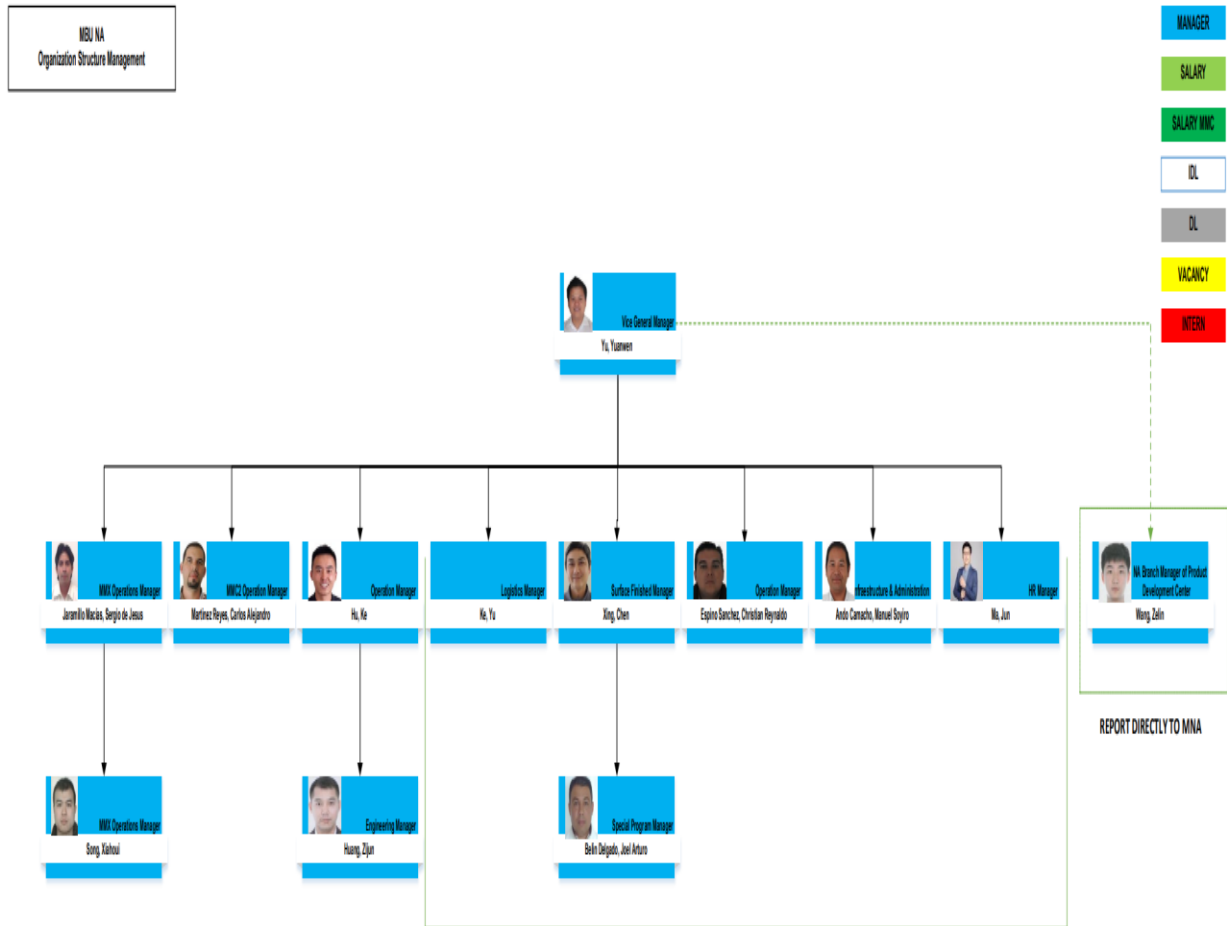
MBU NA
Organization Structure Management

MANAGER
SALARY
SALARY MMC
IDL
DL
VACANCY
INTERN

Vice General Manager
Yu, Yuanwen

MMX Operations Manager
Jaramillo Macías, Sergio de Jesus

MMC2 Operation Manager
Martinez Reyes, Carlos Alejandro

Operation Manager
Hu, Ke

Logistics Manager
Ke, Yu

Surface Finished Manager
Xing, Chen

Operation Manager
Espino Sanchez, Christian Reynaldo

Infrastructure & Administration
Ando Camacho, Manuel Soyiro

HR Manager
Ma, Jun

NA Branch Manager of Product Development Center
Wang, Zelin

REPORT DIRECTLY TO MNA

MMX Operations Manager
Song, Xiahoui

Engineering Manager
Huang, Zijun

Special Program Manager
Belin Delgado, Joel Arturo